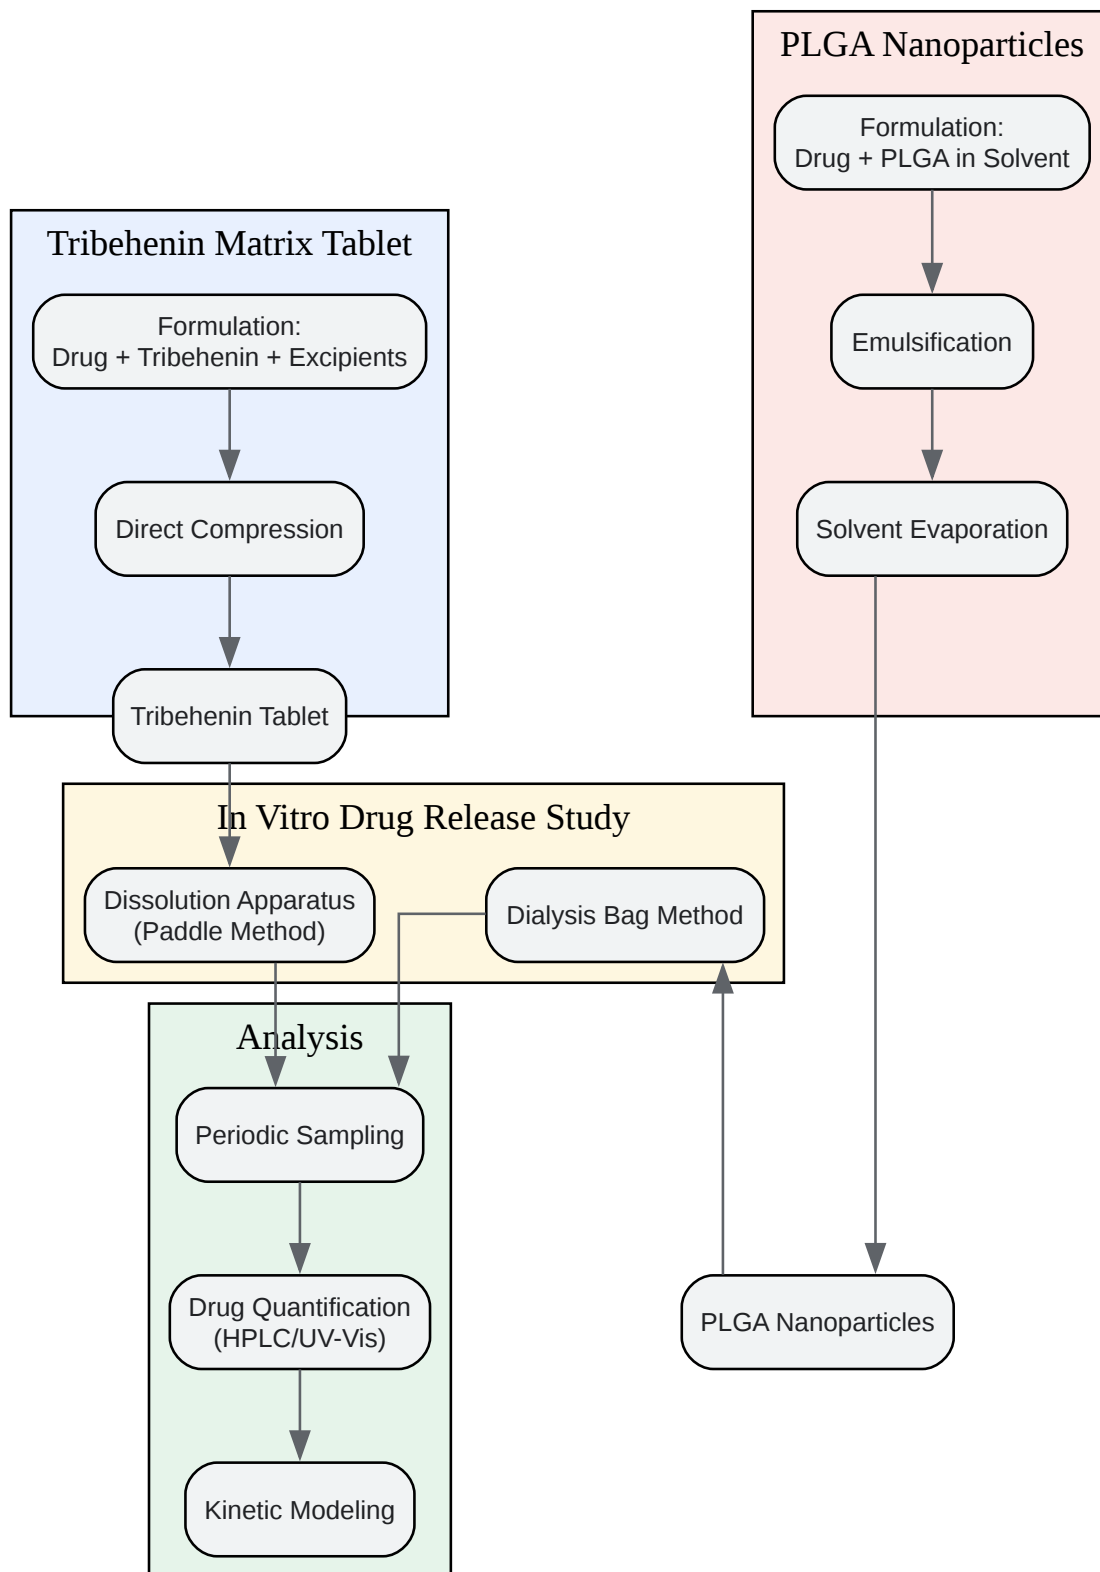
PLGA Nanoparticles

Formulation:
Drug + PLGA in Solvent

Emulsification

Solvent Evaporation

Tribehenin Matrix Tablet

Formulation:
Drug + Tribehenin + Excipients

Direct Compression

Tribehenin Tablet

In Vitro Drug Release Study

Dissolution Apparatus
(Paddle Method)

Dialysis Bag Method

Analysis

Periodic Sampling

Drug Quantification
(HPLC/UV-Vis)

Kinetic Modeling

PLGA Nanoparticles